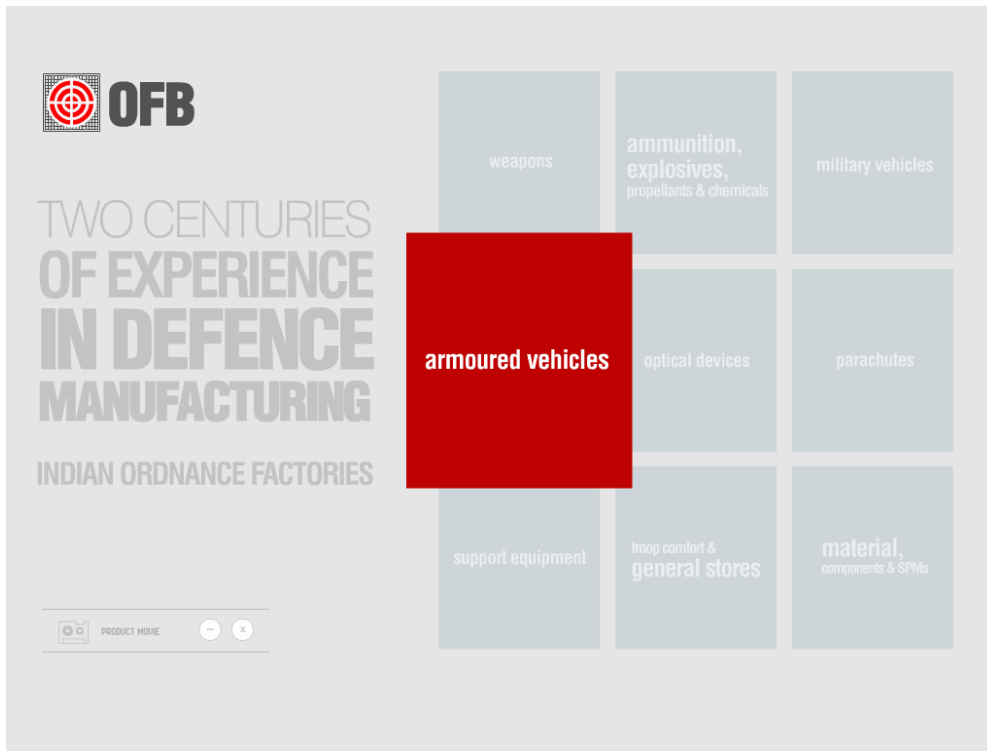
OFB

TWO CENTURIES
OF EXPERIENCE
IN DEFENCE
MANUFACTURING

INDIAN ORDNANCE FACTORIES

PRODUCT MOVIE

weapons

ammunition, explosives, propellants & chemicals

military vehicles

armoured vehicles

optical devices

parachutes

support equipment

troop comfort & general stores

material, components & SPMs